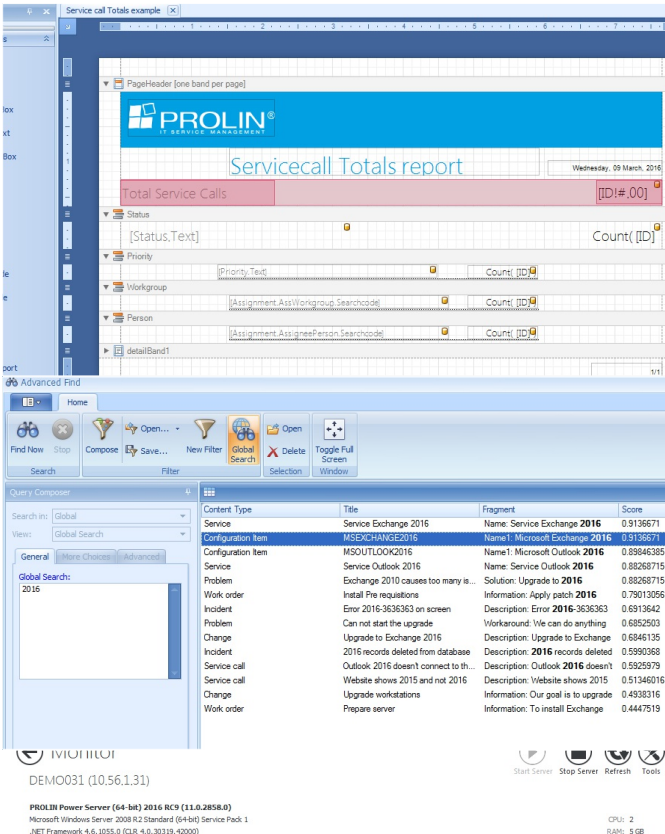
Service call Totals example

s

lox
xt
Box

le
e

port

PageHeader [one band per page]

PROLIN®
IT SERVICE MANAGEMENT

Servicecall Totals report

Wednesday, 09 March, 2016

Total Service Calls

[ID!#,00]

Status

[Status.Text]

Count( [ID]

Priority

[Priority.Text]

Count( [ID]

Workgroup

[Assignment.AssWorkgroup.Searchcode]

Count( [ID]

Person

[Assignment.AssigneePerson.Searchcode]

Count( [ID]

detailBand1

1/1

Advanced Find

Home

Find Now | Stop | Compose | Open... | Save... | New Filter | Global Search | Open | Delete | Toggle Full Screen

Search | Filter | Selection | Window

Query Composer

Search in: Global
View: Global Search

General | More Choices | Advanced

Global Search:
2016

| Content Type | Title | Fragment | Score |
|---|---|---|---|
| Service | Service Exchange 2016 | Name: Service Exchange **2016** | 0.9136671 |
| Configuration Item | MSEXCHANGE2016 | Name1: Microsoft Exchange **2016** | 0.9136671 |
| Configuration Item | MSOUTLOOK2016 | Name1: Microsoft Outlook **2016** | 0.89846385 |
| Service | Service Outlook 2016 | Name: Service Outlook **2016** | 0.88268715 |
| Problem | Exchange 2010 causes too many is... | Solution: Upgrade to **2016** | 0.88268715 |
| Work order | Install Pre requisitions | Information: Apply patch **2016** | 0.79013056 |
| Incident | Error 2016-3636363 on screen | Description: Error **2016**-3636363 | 0.6913642 |
| Problem | Can not start the upgrade | Workaround: We can do anything | 0.6852503 |
| Change | Upgrade to Exchange 2016 | Description: Upgrade to Exchange | 0.6846135 |
| Incident | 2016 records deleted from database | Description: **2016** records deleted | 0.5990368 |
| Service call | Outlook 2016 doesn't connect to th... | Description: Outlook **2016** doesn't | 0.5925979 |
| Service call | Website shows 2015 and not 2016 | Description: Website shows 2015 | 0.51346016 |
| Change | Upgrade workstations | Information: Our goal is to upgrade | 0.4938316 |
| Work order | Prepare server | Information: To install Exchange | 0.4447519 |

Monitor

DEMO031 (10.56.1.31)

Start Server | Stop Server | Refresh | Tools

PROLIN Power Server (64-bit) 2016 RC9 (11.0.2858.0)
Microsoft Windows Server 2008 R2 Standard (64-bit) Service Pack 1
.NET Framework 4.6.1055.0 (CLR 4.0.30319.42000)

CPU: 2
RAM: 5 GB